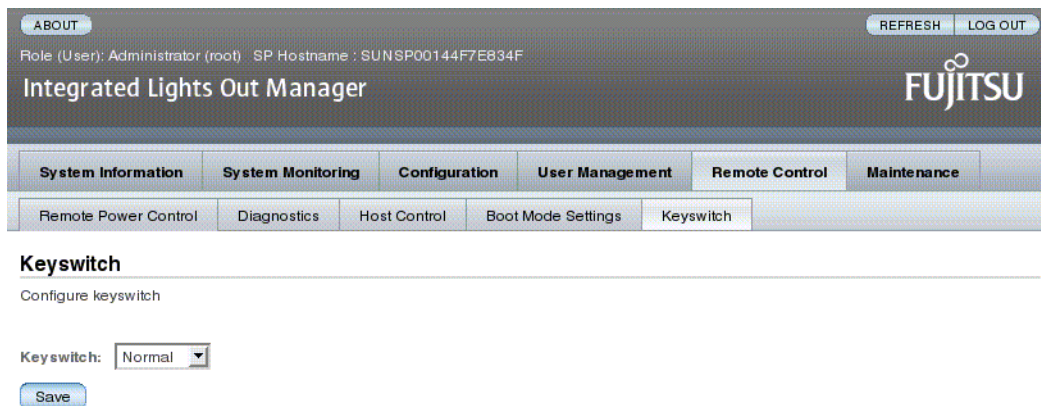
ABOUT

REFRESH LOG OUT

Role (User): Administrator (root) SP Hostname : SUNSP00144F7E834F

Integrated Lights Out Manager

FUJITSU

System Information | System Monitoring | Configuration | User Management | Remote Control | Maintenance

Remote Power Control | Diagnostics | Host Control | Boot Mode Settings | Keyswitch

Keyswitch

Configure keyswitch

Keyswitch: Normal

Save